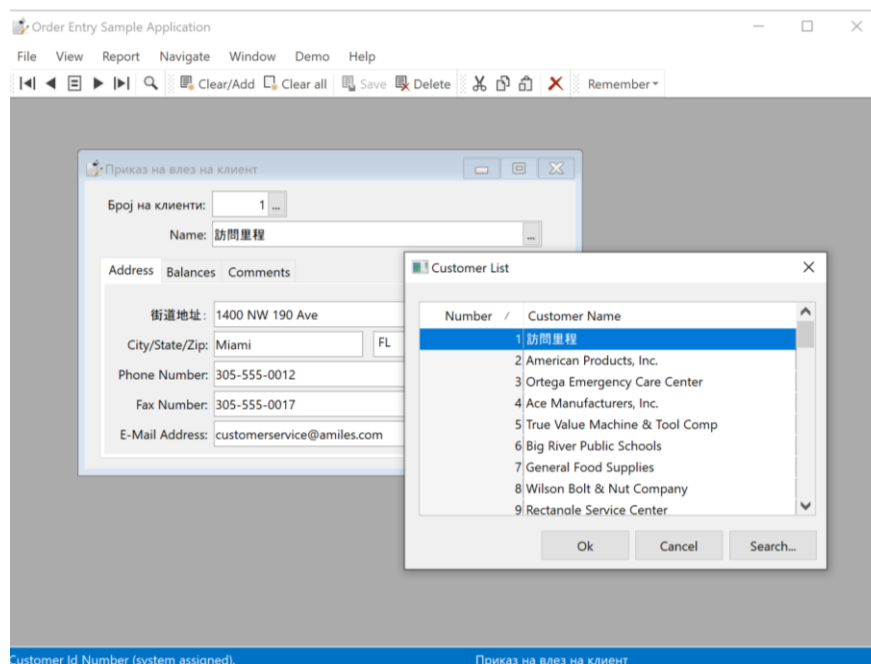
Order Entry Sample Application

File View Report Navigate Window Demo Help

Clear/Add Clear all Save Delete Remember

Приказ на влез на клиент

Број на клиенти: 1 ...

Name: 訪問里程 ...

Address Balances Comments

街道地址: 1400 NW 190 Ave

City/State/Zip: Miami FL

Phone Number: 305-555-0012

Fax Number: 305-555-0017

E-Mail Address: customerservice@amiles.com

Customer List

| Number | Customer Name |
|---|---|
| 1 | 訪問里程 |
| 2 | American Products, Inc. |
| 3 | Ortega Emergency Care Center |
| 4 | Ace Manufacturers, Inc. |
| 5 | True Value Machine & Tool Comp |
| 6 | Big River Public Schools |
| 7 | General Food Supplies |
| 8 | Wilson Bolt & Nut Company |
| 9 | Rectangle Service Center |

Ok Cancel Search...

Customer Id Number (system assigned). Приказ на влез на клиент